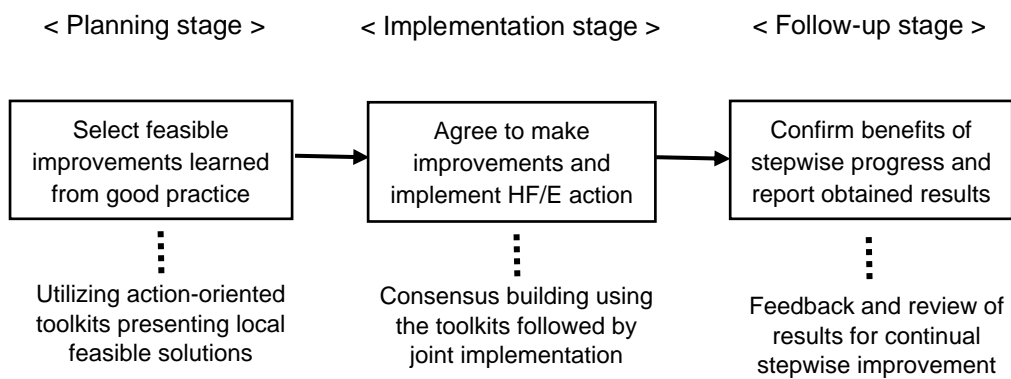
< Planning stage >

< Implementation stage >

< Follow-up stage >

Select feasible improvements learned from good practice

Utilizing action-oriented toolkits presenting local feasible solutions

Agree to make improvements and implement HF/E action

Consensus building using the toolkits followed by joint implementation

Confirm benefits of stepwise progress and report obtained results

Feedback and review of results for continual stepwise improvement